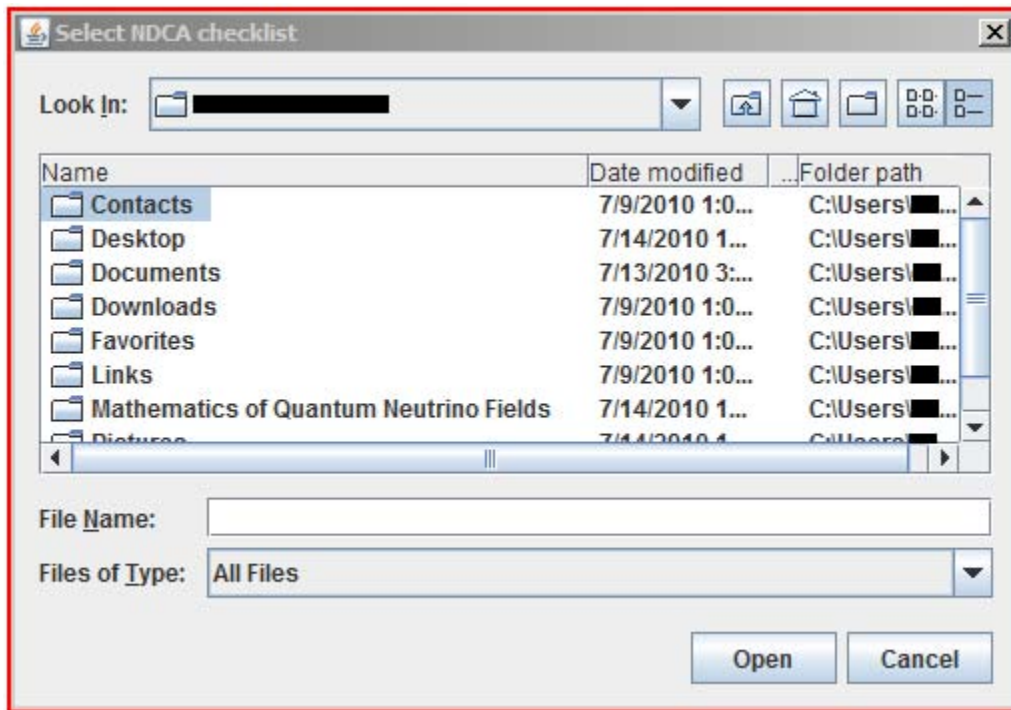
Select NDCA checklist

Look In:

| Name | Date modified | ... | Folder path |
|---|---|---|---|
| Contacts | 7/9/2010 1:0... | | C:\Users\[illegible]... |
| Desktop | 7/14/2010 1... | | C:\Users\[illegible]... |
| Documents | 7/13/2010 3:... | | C:\Users\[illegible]... |
| Downloads | 7/9/2010 1:0... | | C:\Users\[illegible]... |
| Favorites | 7/9/2010 1:0... | | C:\Users\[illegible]... |
| Links | 7/9/2010 1:0... | | C:\Users\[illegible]... |
| Mathematics of Quantum Neutrino Fields | 7/14/2010 1... | | C:\Users\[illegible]... |
| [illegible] | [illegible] | | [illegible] |

File Name:

Files of Type: All Files

Open Cancel